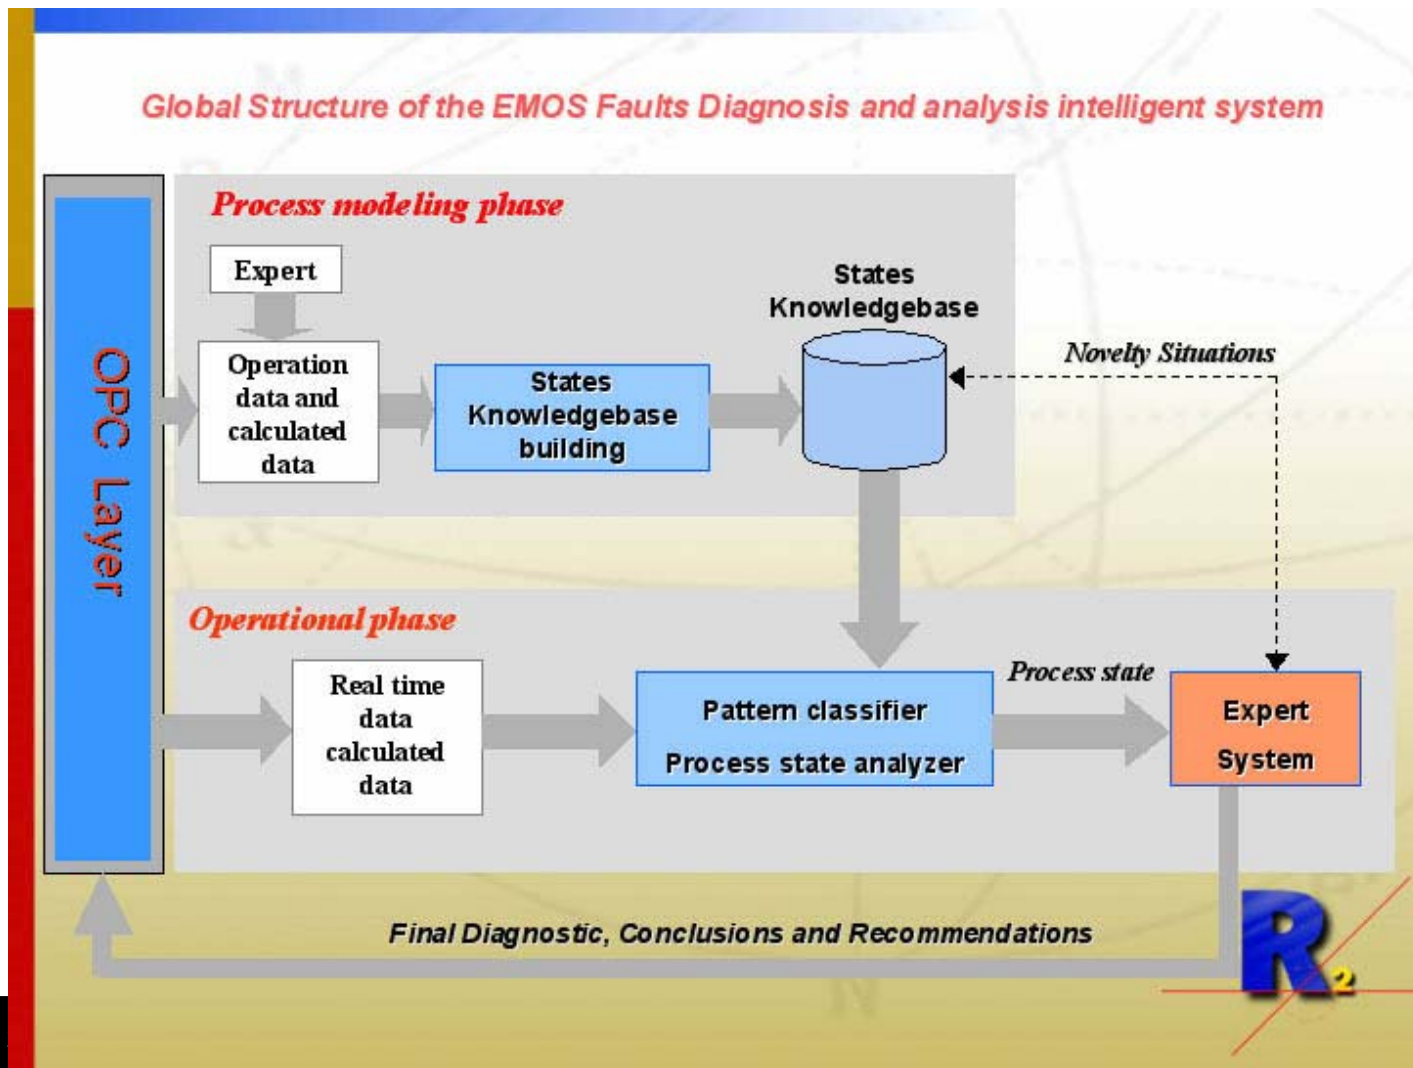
Global Structure of the EMOS Faults Diagnosis and analysis intelligent system

OPC Layer

Process modeling phase

Expert

Operation data and calculated data

States Knowledgebase building

States Knowledgebase

Novelty Situations

Operational phase

Real time data calculated data

Pattern classifier

Process state analyzer

Process state

Expert System

Final Diagnostic, Conclusions and Recommendations

R2